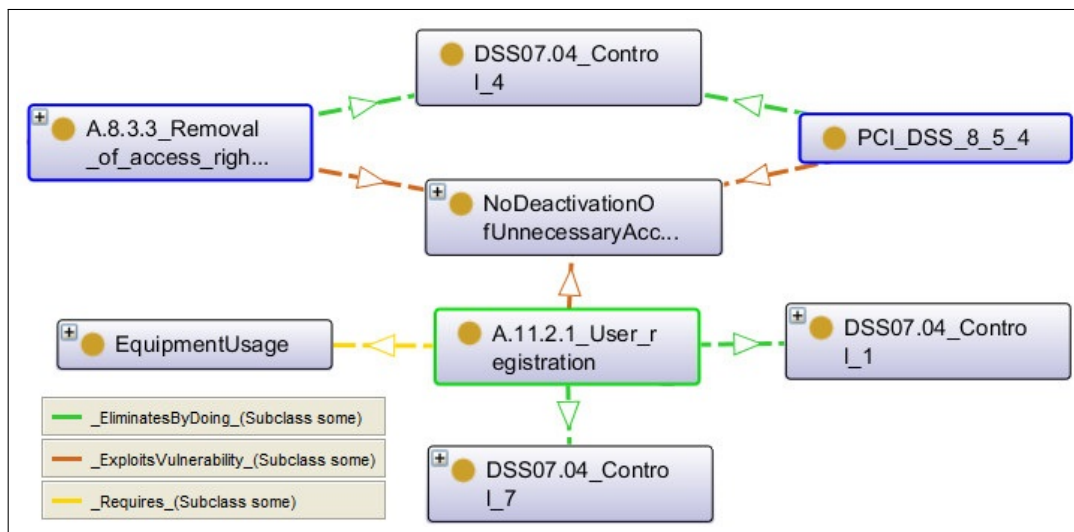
DSS07.04_Control_4

A.8.3.3_Removal_of_access_righ...

PCI_DSS_8_5_4

NoDeactivationOfUnnecessaryAcc...

EquipmentUsage

A.11.2.1_User_registration

DSS07.04_Control_1

_EliminatesByDoing_(Subclass some)

_ExploitsVulnerability_(Subclass some)

_Requires_(Subclass some)

DSS07.04_Control_7